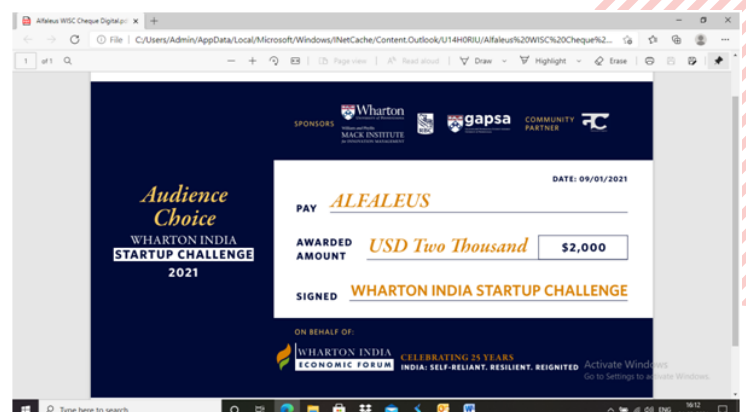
Alfaleus WISC Cheque Digital.pd ×  +

File | C:/Users/Admin/AppData/Local/Microsoft/Windows/INetCache/Content.Outlook/U14H0RIU/Alfaleus%20WISC%20Cheque%2...

1 of 1 | Page view | Read aloud | Draw | Highlight | Erase

SPONSORS Wharton University of Pennsylvania Wolfson and Pfeiffer MACK INSTITUTE for INNOVATION MANAGEMENT gapsa COMMUNITY PARTNER

Audience Choice
WHARTON INDIA
STARTUP CHALLENGE
2021

DATE: 09/01/2021

PAY ALFALEUS

AWARDED AMOUNT USD Two Thousand $2,000

SIGNED WHARTON INDIA STARTUP CHALLENGE

ON BEHALF OF:
WHARTON INDIA ECONOMIC FORUM
CELEBRATING 25 YEARS
INDIA: SELF-RELIANT. RESILIENT. REIGNITED

Activate Windows
Go to Settings to activate Windows.

Type here to search

ENG 16:12